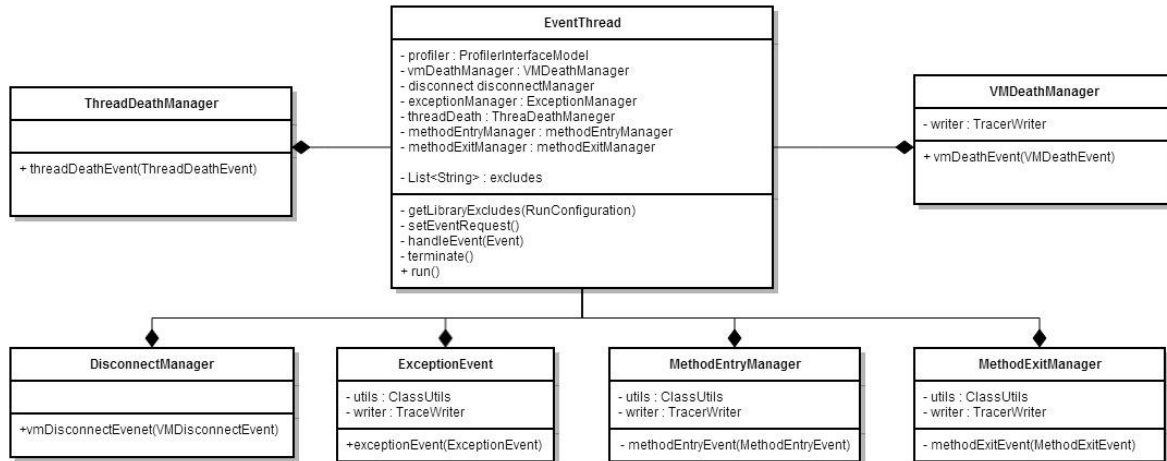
EventThread

- profiler : ProfilerInterfaceModel
- vmDeathManager : VMDeathManager
- disconnect disconnectManager
- exceptionManager : ExceptionManager
- threadDeath : ThreaDeathManeger
- methodEntryManager : methodEntryManager
- methodExitManager : methodExitManager

- List<String> : excludes

- getLibraryExcludes(RunConfiguration)
- setEventRequest()
- handleEvent(Event)
- terminate()
+ run()

ThreadDeathManager

+ threadDeathEvent(ThreadDeathEvent)

VMDeathManager

- writer : TracerWriter

+ vmDeathEvent(VMDeathEvent)

DisconnectManager

+vmDisconnectEvenet(VMDisconnectEvent)

ExceptionEvent

- utils : ClassUtils
- writer : TraceWriter

+exceptionEvent(ExceptionEvent)

MethodEntryManager

- utils : ClassUtils
- writer : TracerWriter

- methodEntryEvent(MethodEntryEvent)

MethodExitManager

- utils : ClassUtils
- writer : TracerWriter

- methodExitEvent(MethodExitEvent)